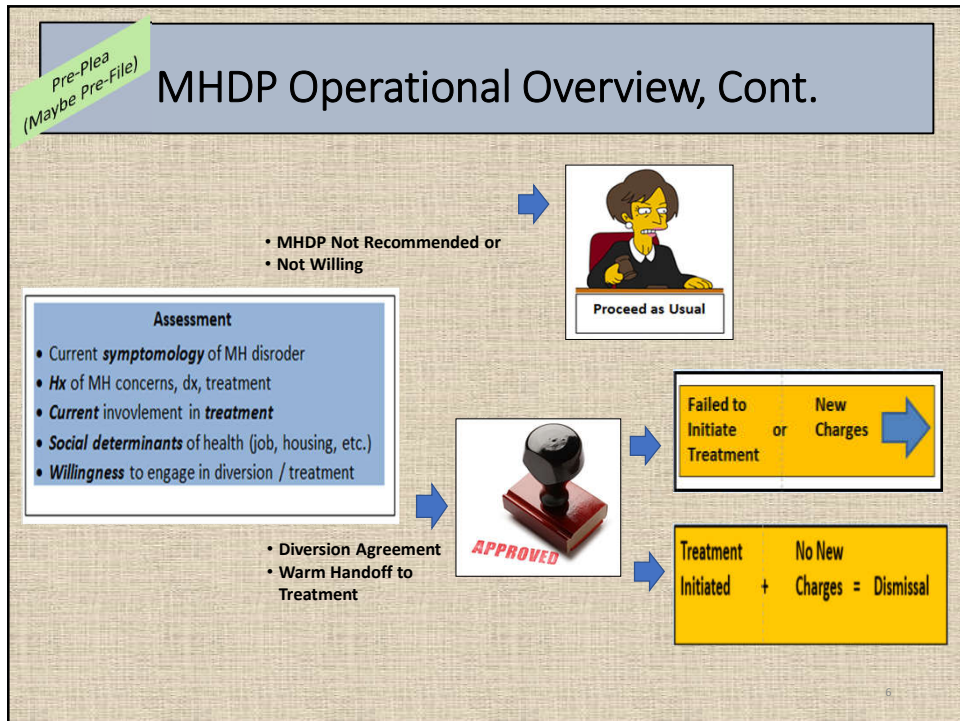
Pre-Plea (Maybe Pre-File)

MHDP Operational Overview, Cont.

• MHDP Not Recommended or
• Not Willing

Proceed as Usual

Assessment
• Current *symptomology* of MH disroder
• *Hx* of MH concerns, dx, treatment
• *Current* invovlement in *treatment*
• *Social determinants* of health (job, housing, etc.)
• *Willingness* to engage in diversion / treatment

APPROVED

Failed to Initiate Treatment or New Charges

• Diversion Agreement
• Warm Handoff to Treatment

Treatment Initiated + No New Charges = Dismissal

6